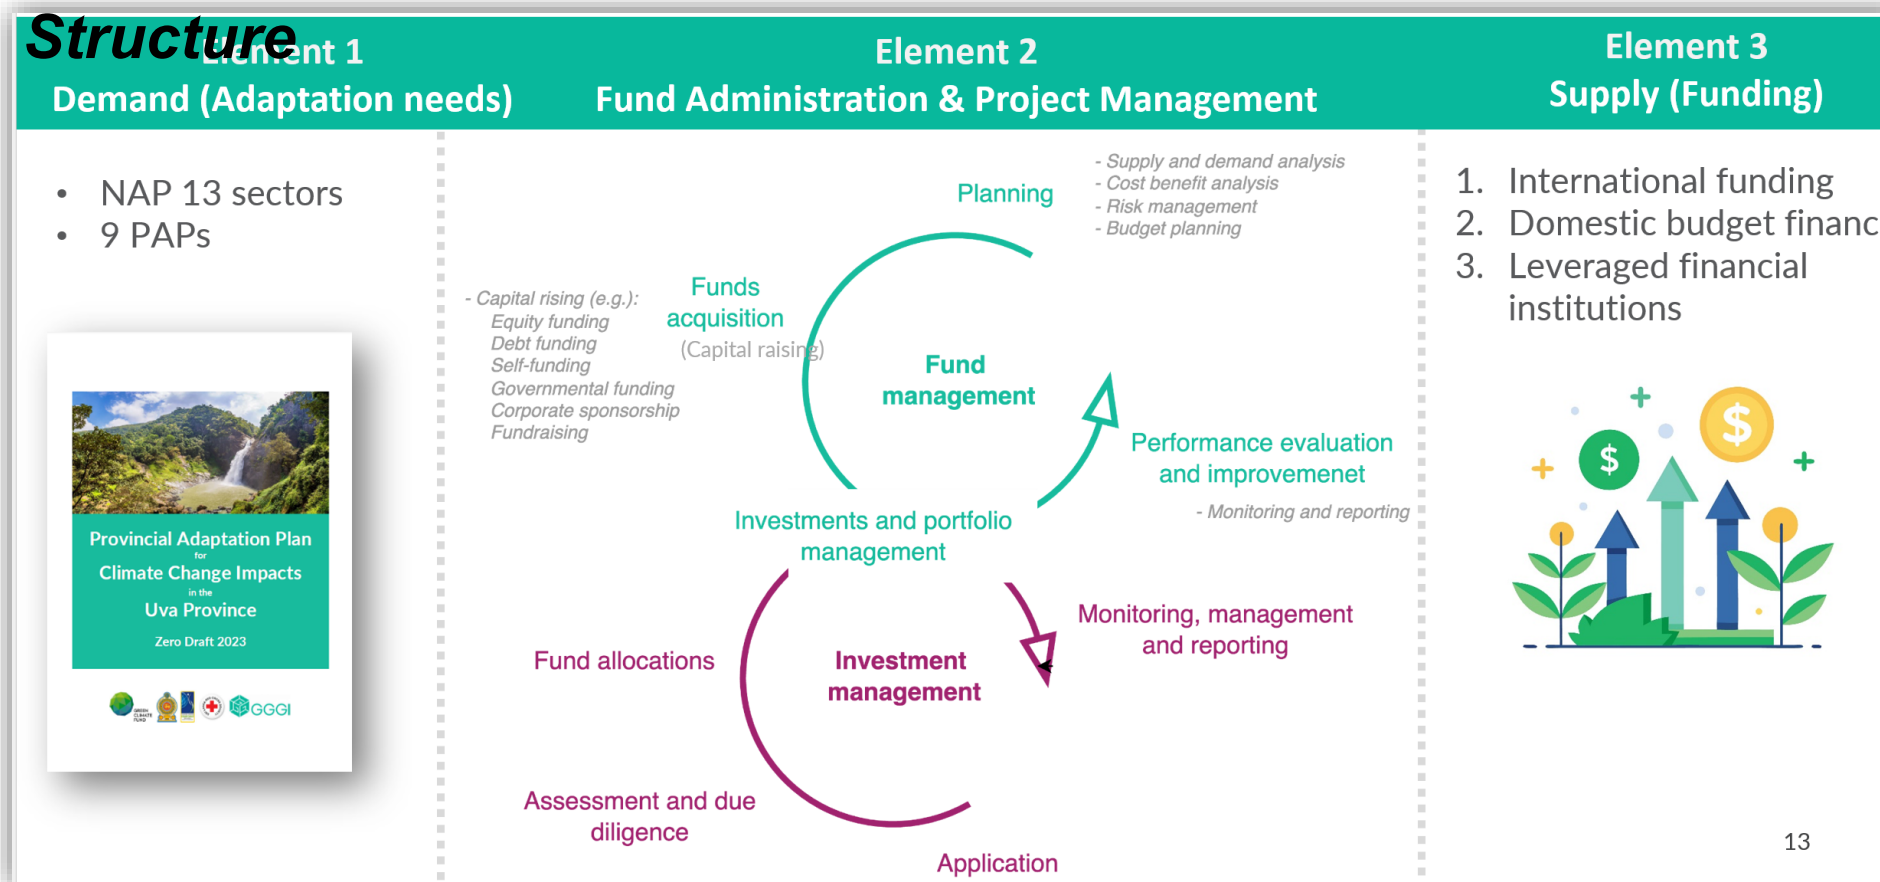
Structure

Element 1
Demand (Adaptation needs)

Element 2
Fund Administration & Project Management

Element 3
Supply (Funding)

- NAP 13 sectors
- 9 PAPs

Provincial Adaptation Plan
for
Climate Change Impacts
in the
Uva Province
Zero Draft 2023

GGGI

Planning

- Supply and demand analysis
- Cost benefit analysis
- Risk management
- Budget planning

- Capital rising (e.g.):
Equity funding
Debt funding
Self-funding
Governmental funding
Corporate sponsorship
Fundraising

Funds acquisition
(Capital raising)

Fund management

Performance evaluation and improvemenet

- Monitoring and reporting

Investments and portfolio management

Fund allocations

Investment management

Monitoring, management and reporting

Assessment and due diligence

Application

1. International funding
2. Domestic budget financ
3. Leveraged financial institutions

13